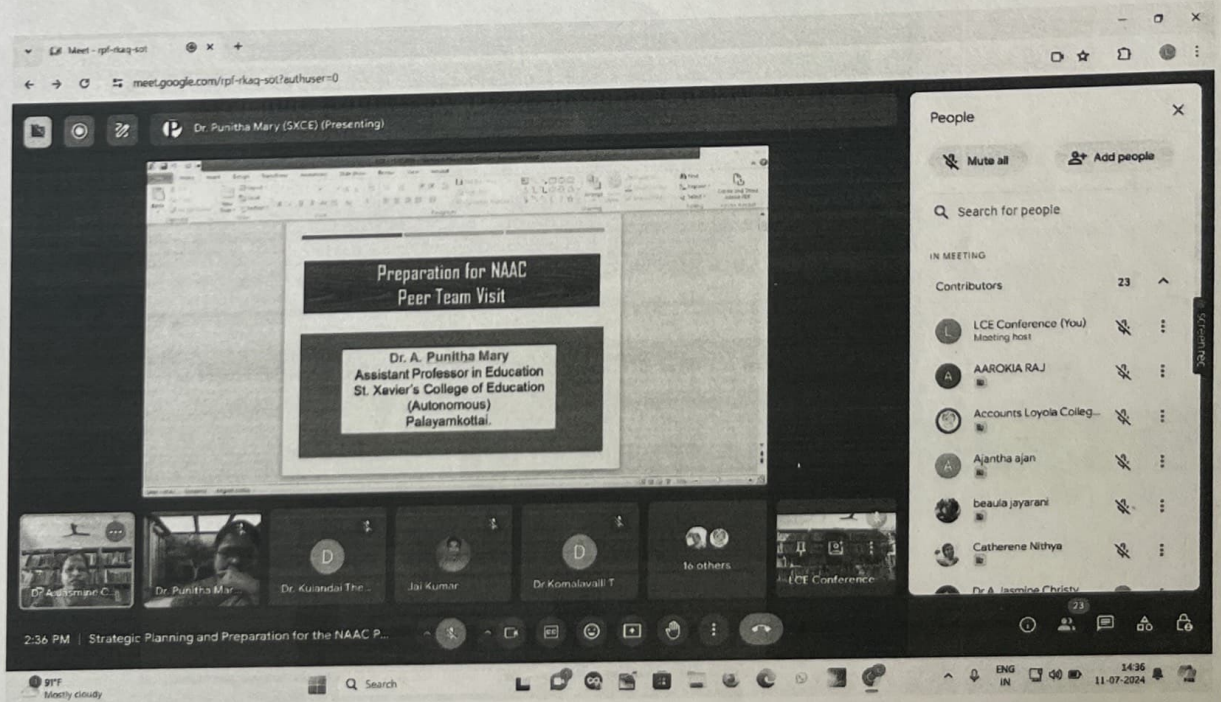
Meet - rpf-rkaq-sot

meet.google.com/rpf-rkaq-sot?authuser=0

Dr. Punitha Mary (SXCE) (Presenting)

Preparation for NAAC Peer Team Visit

Dr. A. Punitha Mary
Assistant Professor in Education
St. Xavier's College of Education
(Autonomous)
Palayamkottai.

Dr A. Jasmine C...
Dr. Punitha Mar...
Dr. Kulandai The...
Jai Kumar
Dr Komalavalli T
16 others
LCE Conference

People

Mute all
Add people

Search for people

IN MEETING

Contributors 23

LCE Conference (You)
Meeting host

AAROKIA RAJ

Accounts Loyola Colleg...

Ajantha ajan

beaula jayarani

Catherene Nithya

Dr A. Jasmine Christy

2:36 PM | Strategic Planning and Preparation for the NAAC P...

23

91°F
Mostly cloudy

Search

ENG
IN

14:36
11-07-2024